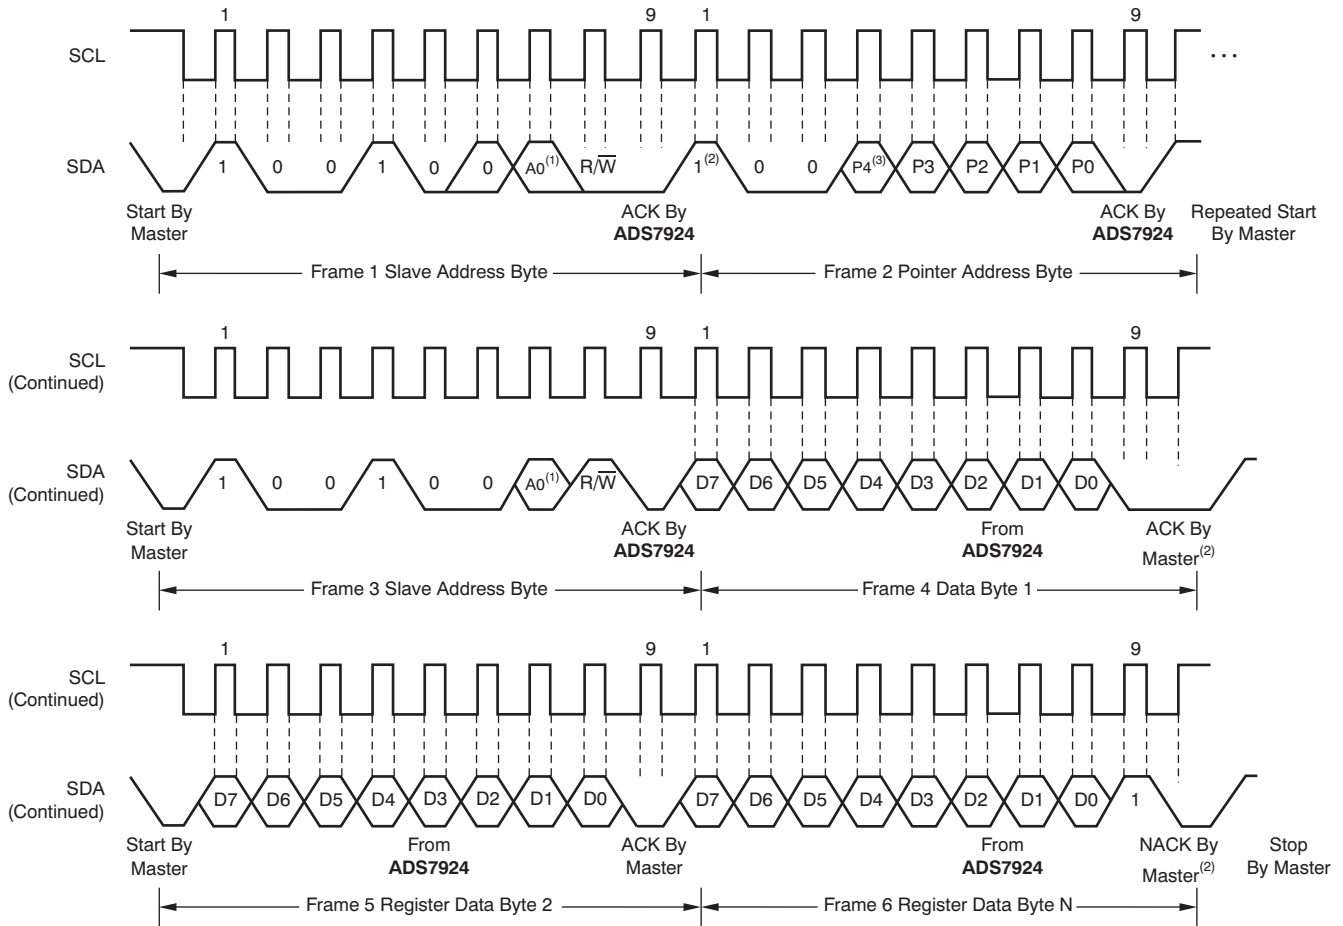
1 9 1 9

SCL

...

SDA

1 0 0 1 0 0 A0$^{(1)}$ R/$\overline{W}$ 1$^{(2)}$ 0 0 P4$^{(3)}$ P3 P2 P1 P0

Start By Master

ACK By **ADS7924**

ACK By **ADS7924**

Repeated Start By Master

Frame 1 Slave Address Byte

Frame 2 Pointer Address Byte

1 9 1 9

SCL (Continued)

SDA (Continued)

1 0 0 1 0 0 A0$^{(1)}$ R/$\overline{W}$ D7 D6 D5 D4 D3 D2 D1 D0

Start By Master

ACK By **ADS7924**

From **ADS7924**

ACK By Master$^{(2)}$

Frame 3 Slave Address Byte

Frame 4 Data Byte 1

1 9 1 9

SCL (Continued)

SDA (Continued)

D7 D6 D5 D4 D3 D2 D1 D0 D7 D6 D5 D4 D3 D2 D1 D0 1

Start By Master

From **ADS7924**

ACK By Master

From **ADS7924**

NACK By Master$^{(2)}$

Stop By Master

Frame 5 Register Data Byte 2

Frame 6 Register Data Byte N